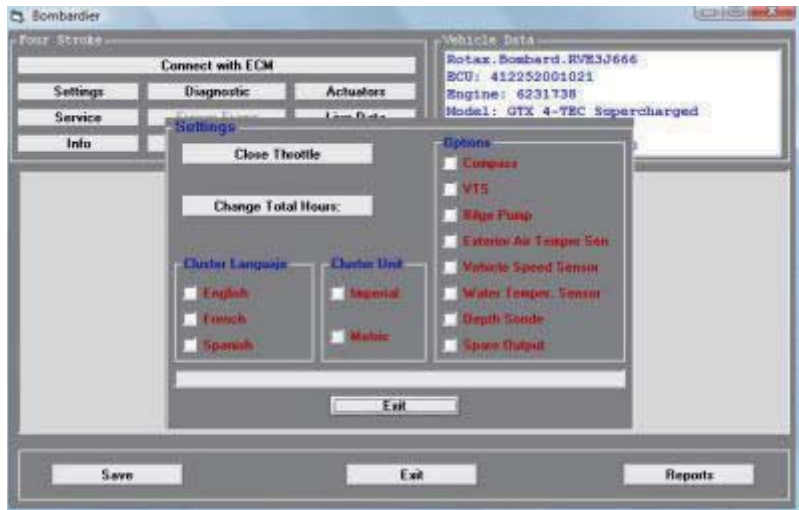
Bombardier

Four Stroke

Connect with ECM

Settings
Diagnostic
Actuators
Service
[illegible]
Live Data
Info

Vehicle Data
Rotax.Bombard.RVE3J666
ECU: 412252001021
Engine: 6231738
Model: GTX 4-TEC Supercharged

Settings

Close Throttle

Change Total Hours:

Cluster Languaje
English
French
Spanish

Cluster Unit
Imperial
Metric

Options
Compass
VTS
Bilge Pump
Exterior Air Temper Sen
Vehicle Speed Sensor
Water Temper. Sensor
Depth Sonde
Spare Output

Exit

Save
Exit
Reports